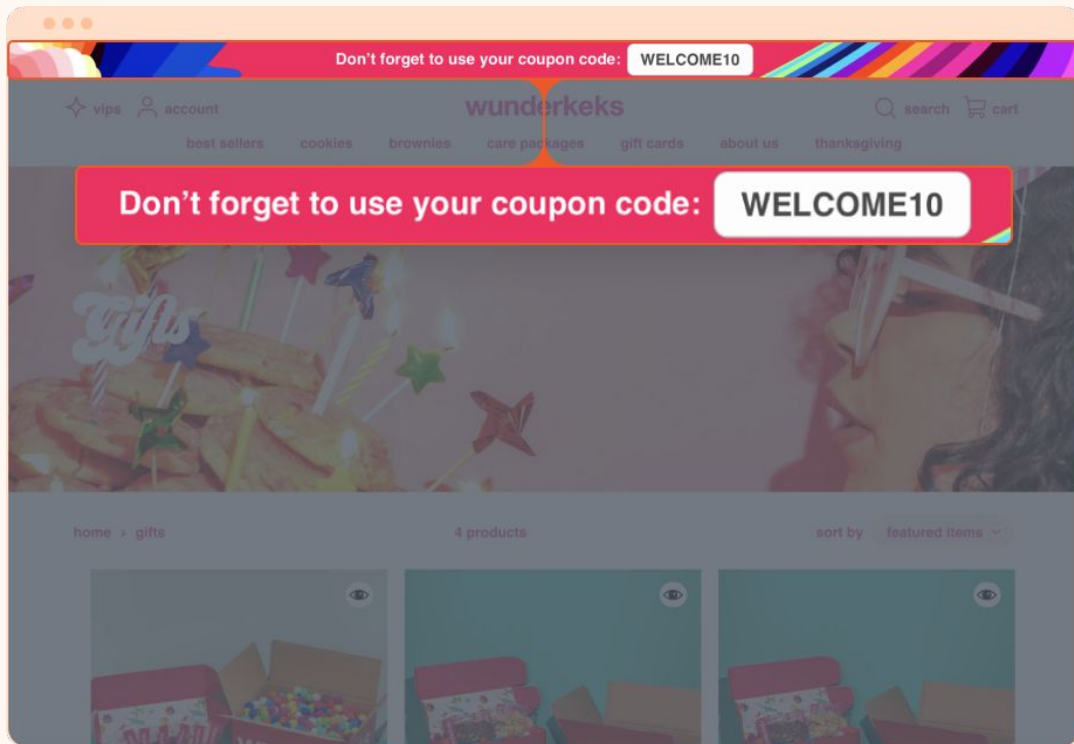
Don't forget to use your coupon code: WELCOME10

vips account wunderkeks search cart

best sellers cookies brownies care packages gift cards about us thanksgiving

Don't forget to use your coupon code: WELCOME10

gifts

home › gifts 4 products sort by featured items